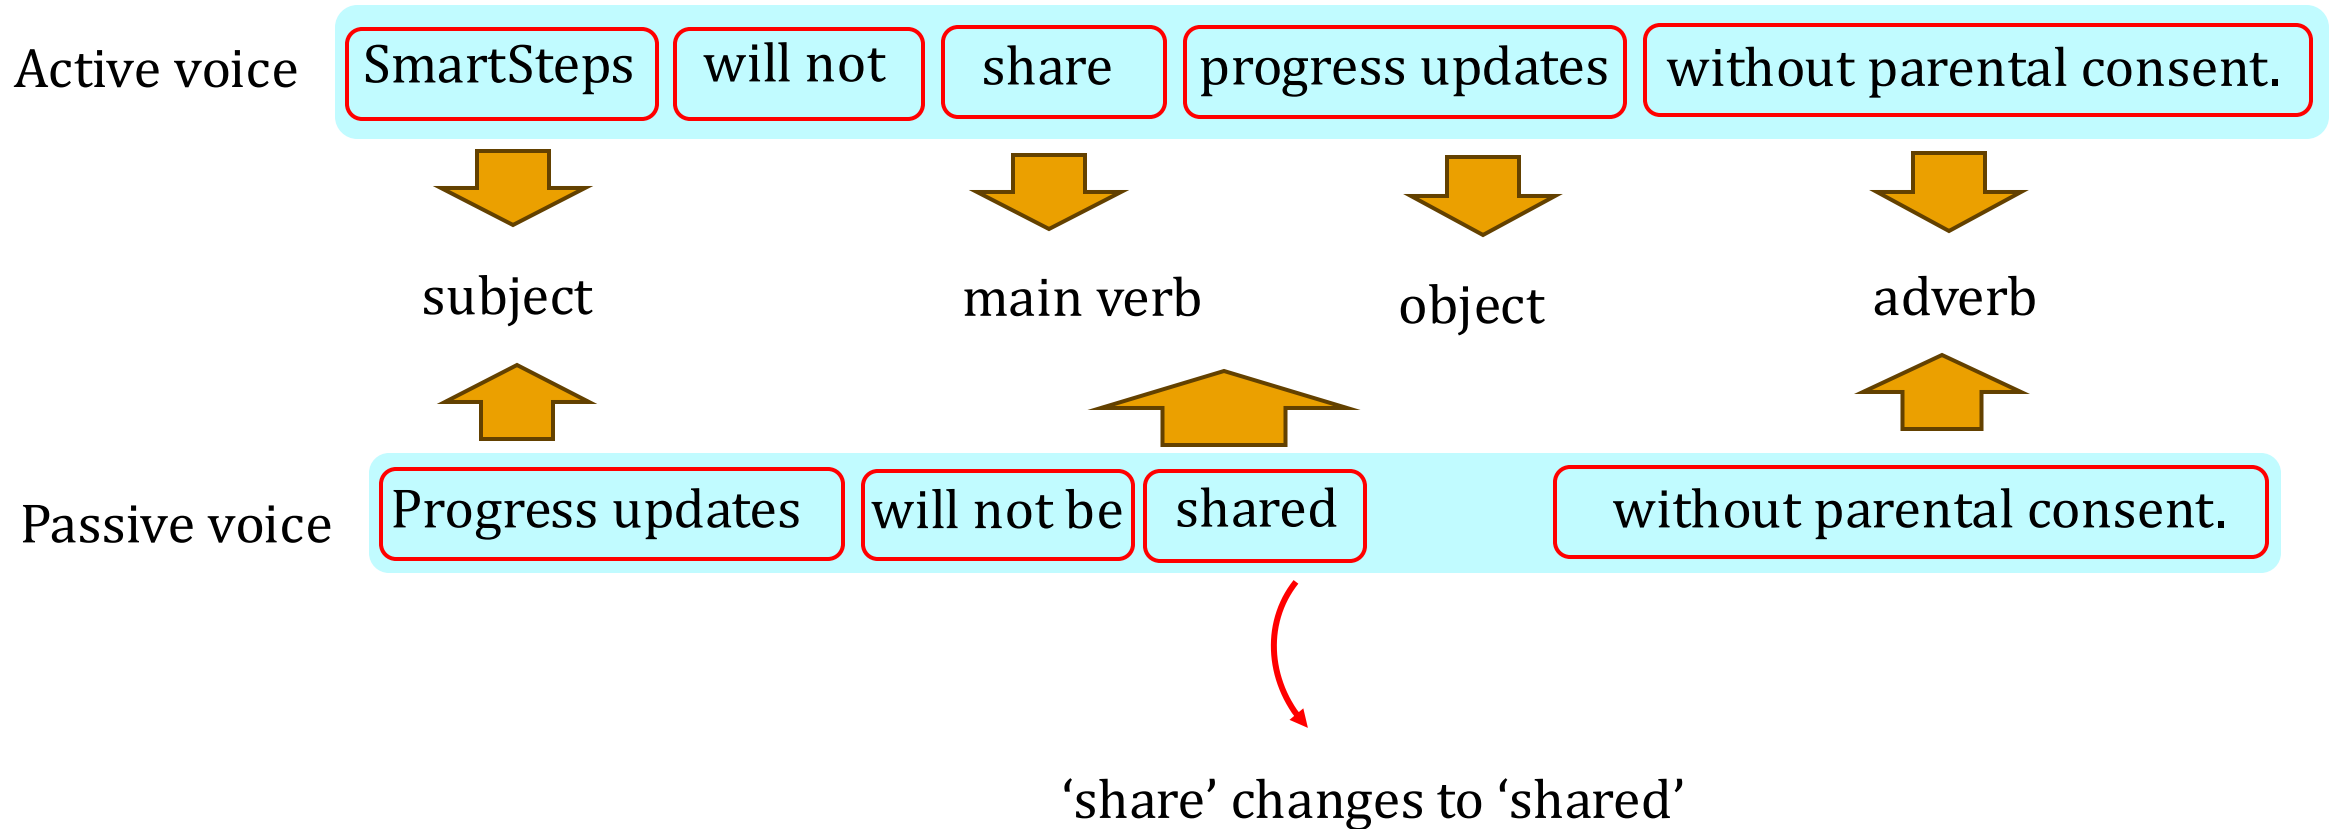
Active voice SmartSteps will not share progress updates without parental consent.

subject main verb object adverb

Passive voice Progress updates will not be shared without parental consent.

‘share’ changes to ‘shared’